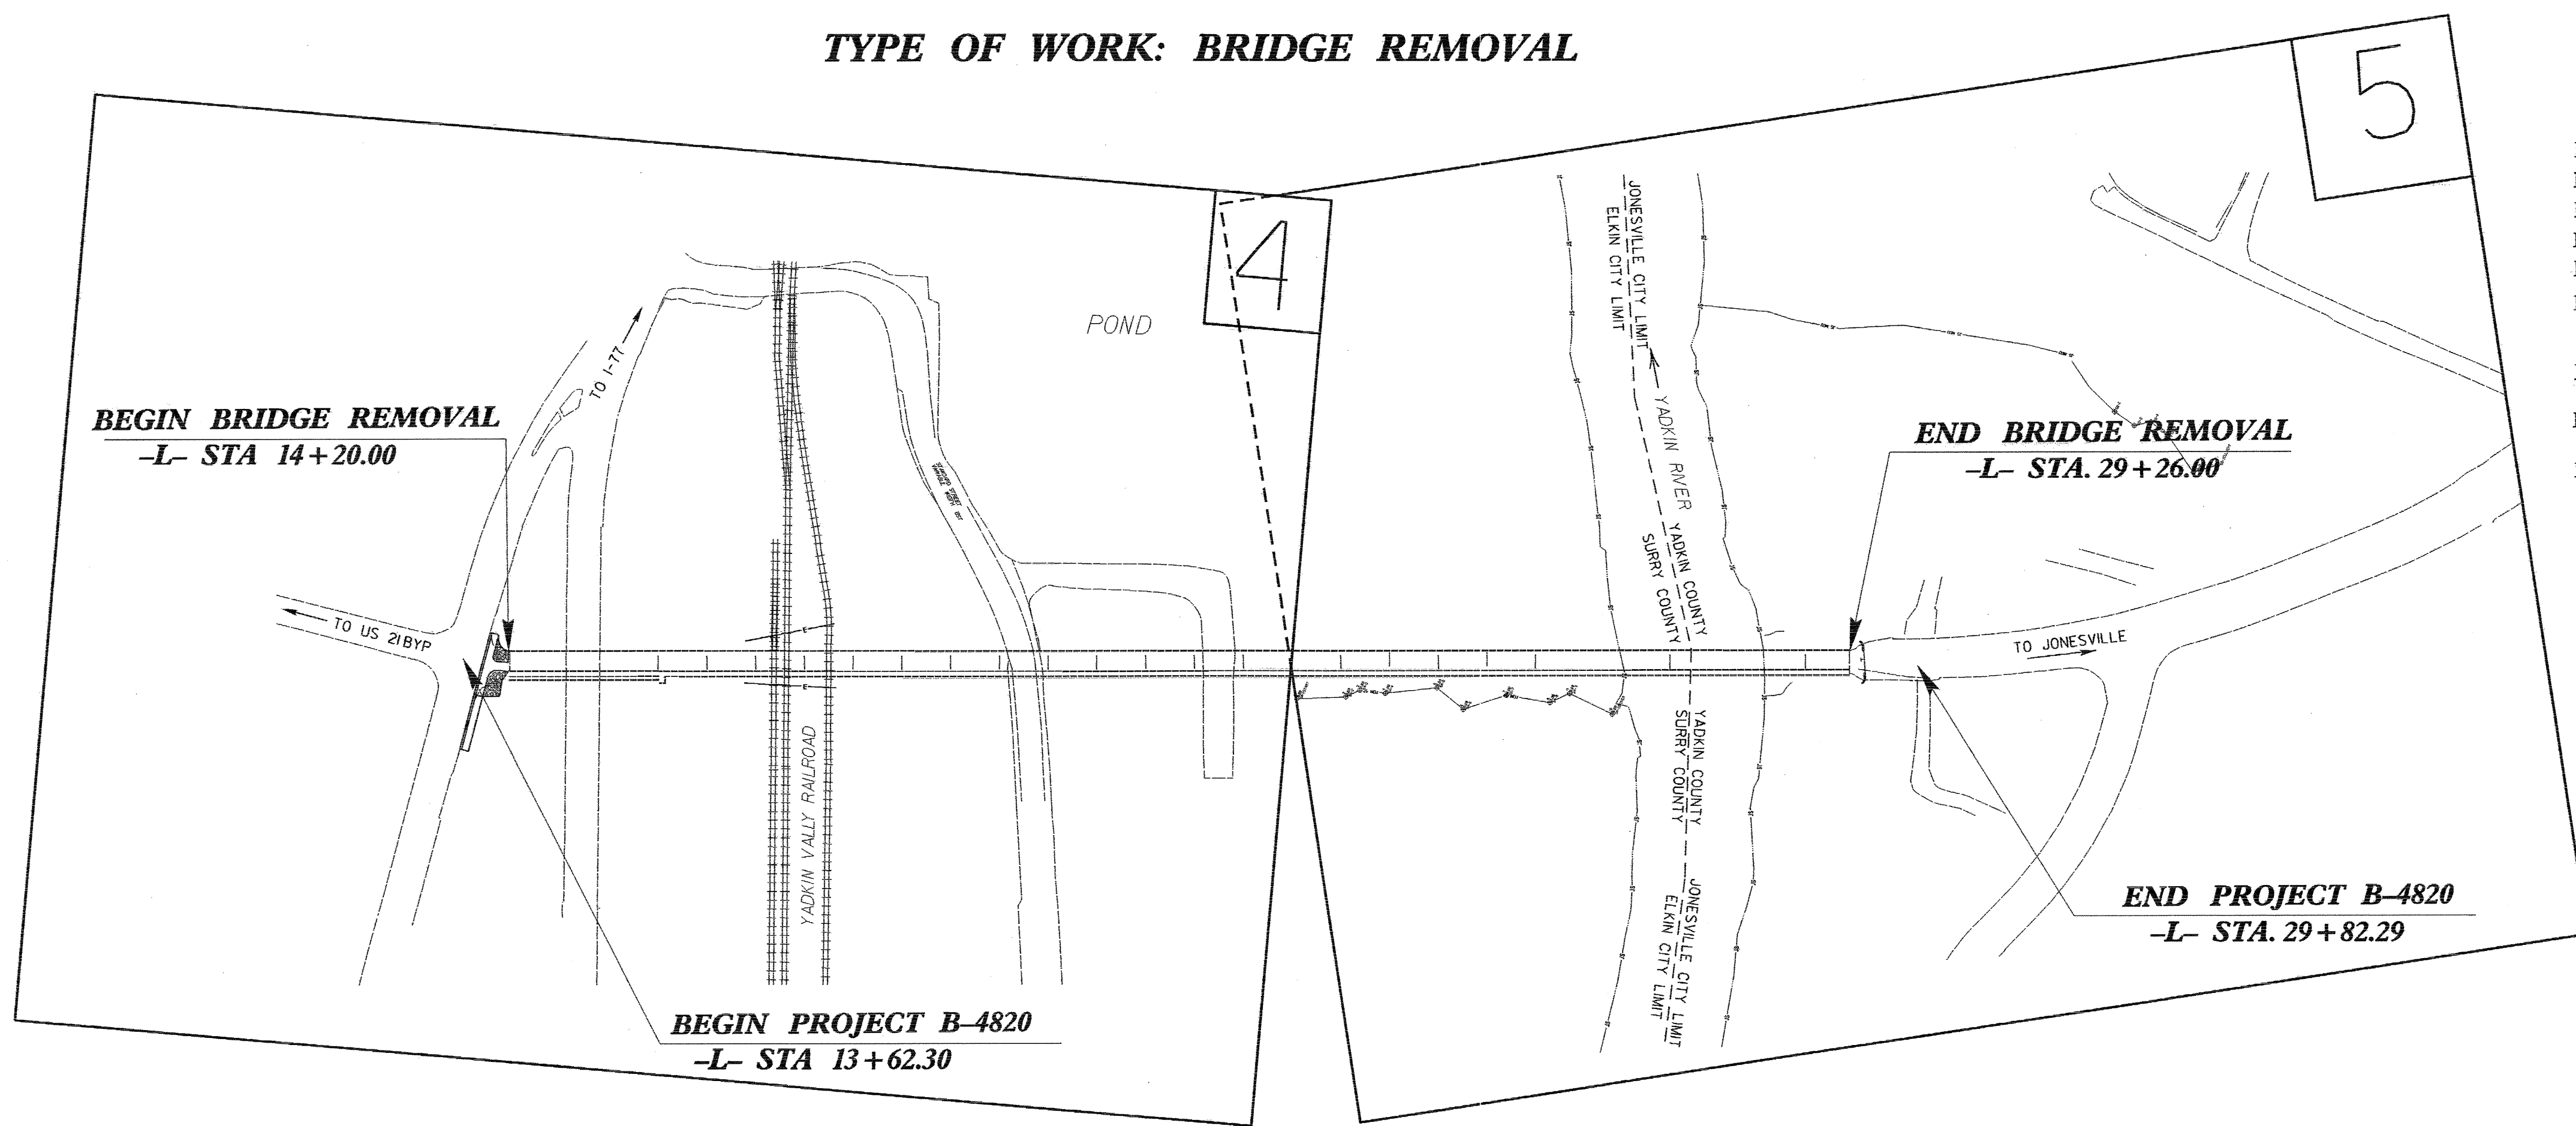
TYPE OF WORK: BRIDGE REMOVAL

5

4

POND

TO I-77

BEGIN BRIDGE REMOVAL
-L- STA 14+20.00

TO US 21BYP

YADKIN VALLY RAILROAD

BEGIN PROJECT B-4820
-L- STA 13+62.30

JONESVILLE CITY LIMIT
ELKIN CITY LIMIT

YADKIN RIVER

YADKIN COUNTY
SURRY COUNTY

YADKIN COUNTY
SURRY COUNTY

JONESVILLE CITY LIMIT
ELKIN CITY LIMIT

END BRIDGE REMOVAL
-L- STA. 29+26.00

TO JONESVILLE

END PROJECT B-4820
-L- STA. 29+82.29